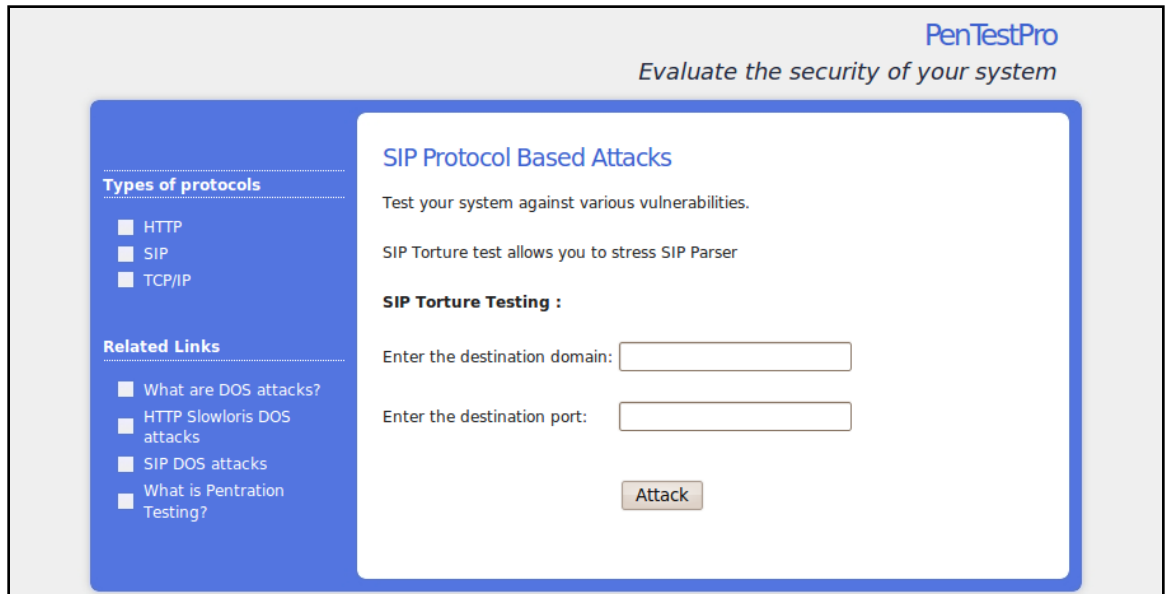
PenTestPro
Evaluate the security of your system

Types of protocols
HTTP
SIP
TCP/IP

Related Links
What are DOS attacks?
HTTP Slowloris DOS attacks
SIP DOS attacks
What is Pentration Testing?

SIP Protocol Based Attacks

Test your system against various vulnerabilities.

SIP Torture test allows you to stress SIP Parser

SIP Torture Testing :

Enter the destination domain:

Enter the destination port:

Attack